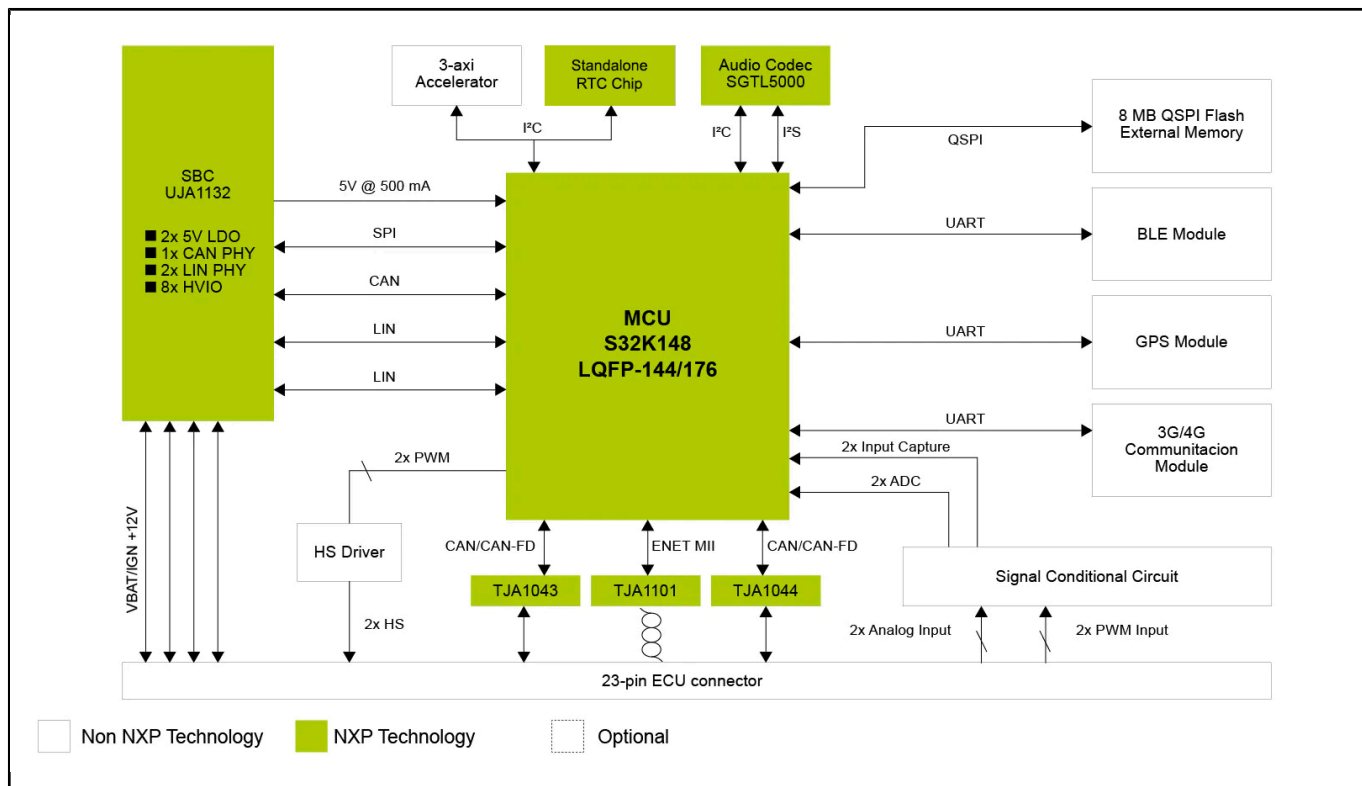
SBC
UJA1132

■ 2x 5V LDO
■ 1x CAN PHY
■ 2x LIN PHY
■ 8x HVIO

3-axi Accelerator

Standalone RTC Chip

Audio Codec SGTL5000

8 MB QSPI Flash External Memory

I²C

I²C

I²S

QSPI

5V @ 500 mA

SPI

CAN

LIN

LIN

MCU
S32K148
LQFP-144/176

UART

BLE Module

UART

GPS Module

UART

3G/4G Communitacion Module

2x Input Capture

2x ADC

2x PWM

HS Driver

2x HS

VBAT/IGN +12V

CAN/CAN-FD

ENET MII

CAN/CAN-FD

TJA1043

TJA1101

TJA1044

Signal Conditional Circuit

2x Analog Input

2x PWM Input

23-pin ECU connector

Non NXP Technology

NXP Technology

Optional